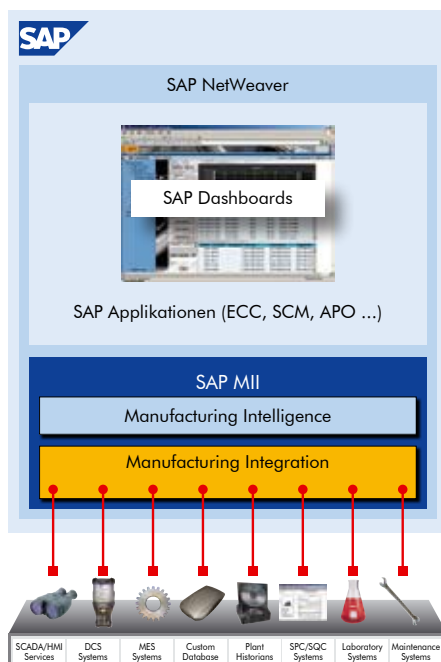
SAP

SAP NetWeaver

SAP Dashboards

SAP Applikationen (ECC, SCM, APO ...)

SAP MII

Manufacturing Intelligence

Manufacturing Integration

| SCADA/HMI Services | DCS Systems | MES Systems | Custom Database | Plant Historians | SPC/SQC Systems | Laboratory Systems | Maintenance Systems |
|---|---|---|---|---|---|---|---|